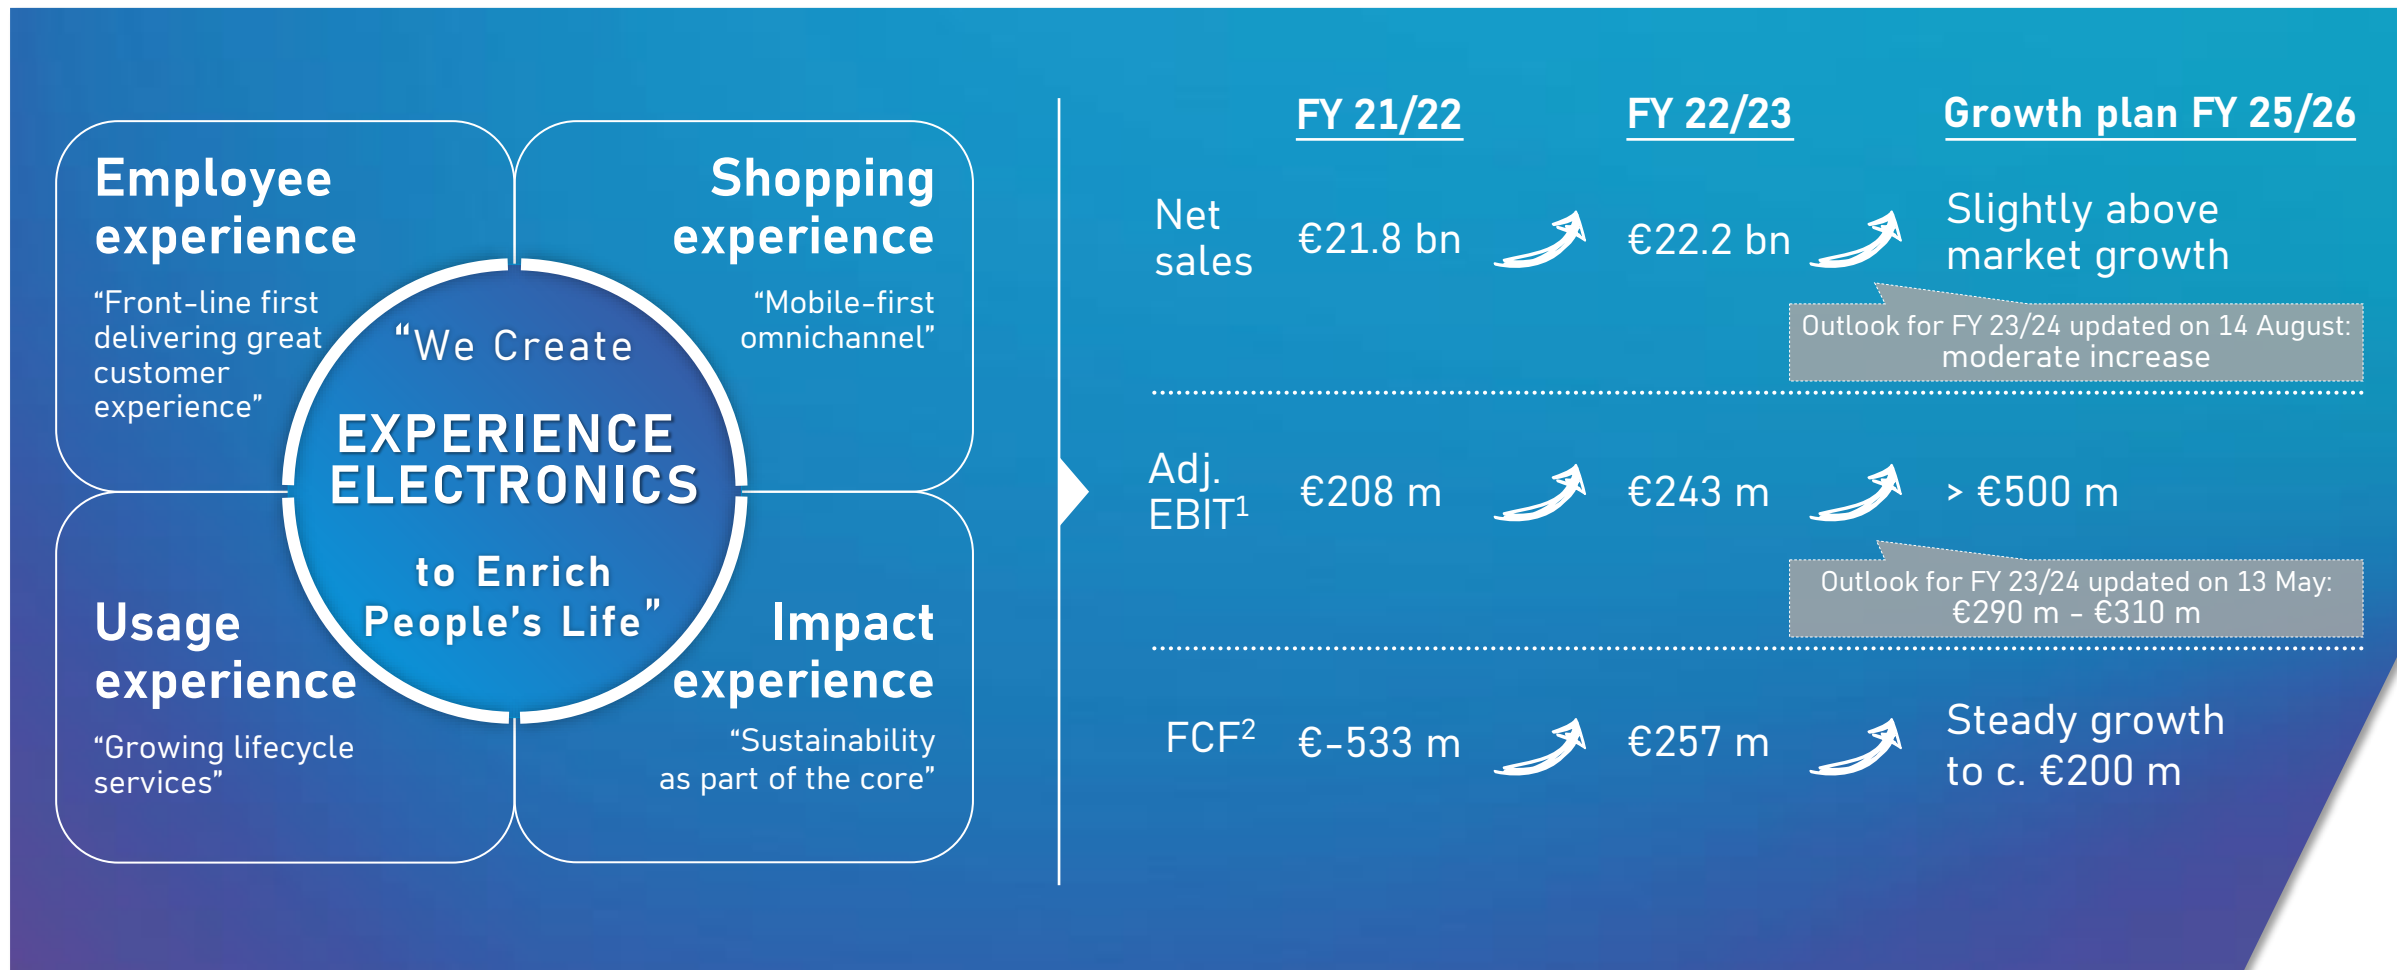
Employee experience

"Front-line first delivering great customer experience"

Shopping experience

"Mobile-first omnichannel"

"We Create

EXPERIENCE ELECTRONICS

to Enrich People's Life"

Usage experience

"Growing lifecycle services"

Impact experience

"Sustainability as part of the core"

| | FY 21/22 | | FY 22/23 | | Growth plan FY 25/26 |
|---|---|---|---|---|---|
| Net sales | €21.8 bn | | €22.2 bn | | Slightly above market growth |
| Adj. EBIT$^1$ | €208 m | | €243 m | | > €500 m |
| FCF$^2$ | €-533 m | | €257 m | | Steady growth to c. €200 m |

Outlook for FY 23/24 updated on 14 August: moderate increase

Outlook for FY 23/24 updated on 13 May: €290 m - €310 m